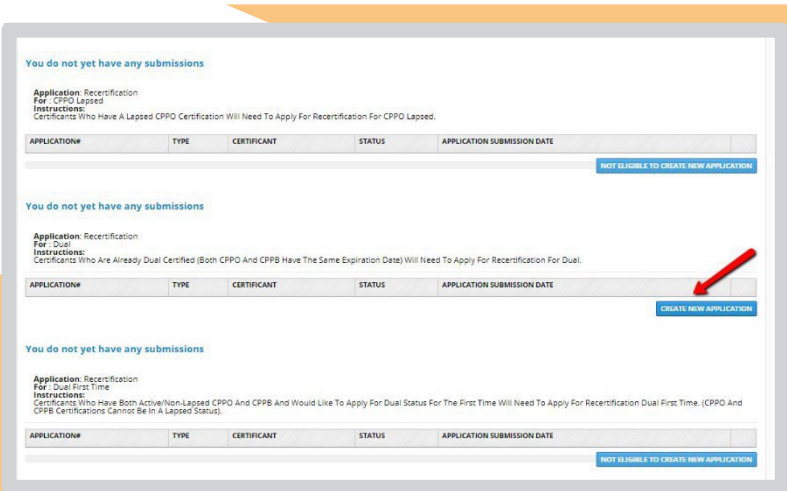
You do not yet have any submissions

Application: Recertification
For : CPPO Lapsed
Instructions:
Certificants Who Have A Lapsed CPPO Certification Will Need To Apply For Recertification For CPPO Lapsed.

| APPLICATION# | TYPE | CERTIFICANT | STATUS | APPLICATION SUBMISSION DATE |
|---|---|---|---|---|

NOT ELIGIBLE TO CREATE NEW APPLICATION

You do not yet have any submissions

Application: Recertification
For : Dual
Instructions:
Certificants Who Are Already Dual Certified (Both CPPO And CPPB Have The Same Expiration Date) Will Need To Apply For Recertification For Dual.

| APPLICATION# | TYPE | CERTIFICANT | STATUS | APPLICATION SUBMISSION DATE |
|---|---|---|---|---|

CREATE NEW APPLICATION

You do not yet have any submissions

Application: Recertification
For : Dual First Time
Instructions:
Certificants Who Have Both Active/Non-Lapsed CPPO And CPPB And Would Like To Apply For Dual Status For The First Time Will Need To Apply For Recertification Dual First Time. (CPPO And CPPB Certifications Cannot Be In A Lapsed Status).

| APPLICATION# | TYPE | CERTIFICANT | STATUS | APPLICATION SUBMISSION DATE |
|---|---|---|---|---|

NOT ELIGIBLE TO CREATE NEW APPLICATION